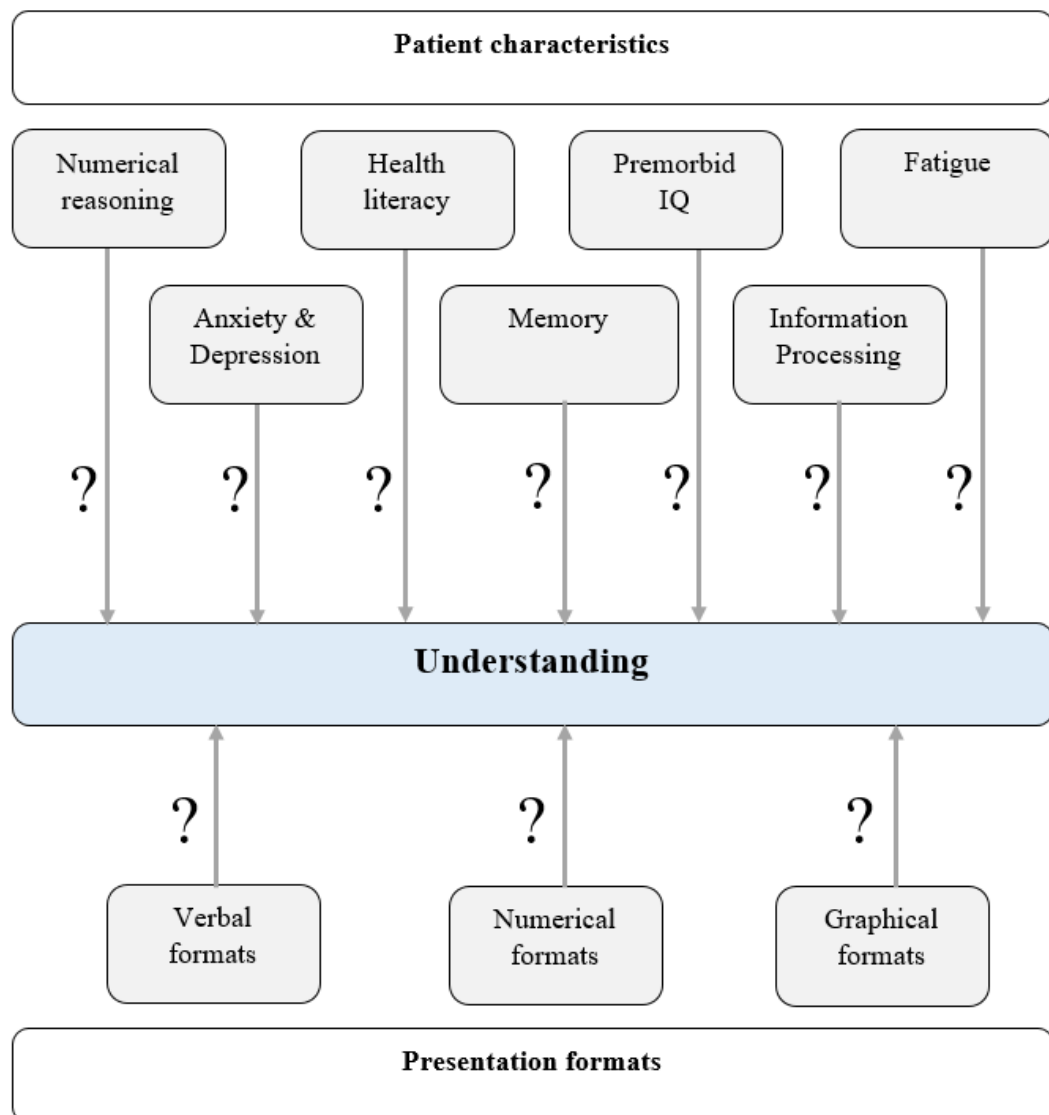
Patient characteristics

Numerical reasoning

Health literacy

Premorbid IQ

Fatigue

Anxiety & Depression

Memory

Information Processing

? ? ? ? ? ? ?

Understanding

? ? ?

Verbal formats

Numerical formats

Graphical formats

Presentation formats